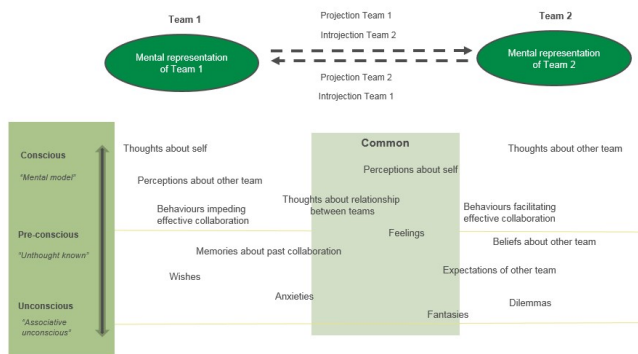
Team 1

Mental representation of Team 1

Projection Team 1

Introjection Team 2

Projection Team 2

Introjection Team 1

Team 2

Mental representation of Team 2

Conscious

"Mental model"

Pre-conscious

"Unthought known"

Unconscious

"Associative unconscious"

Common

Thoughts about self

Perceptions about other team

Behaviours impeding effective collaboration

Memories about past collaboration

Wishes

Anxieties

Perceptions about self

Thoughts about relationship between teams

Feelings

Fantasies

Thoughts about other team

Behaviours facilitating effective collaboration

Beliefs about other team

Expectations of other team

Dilemmas